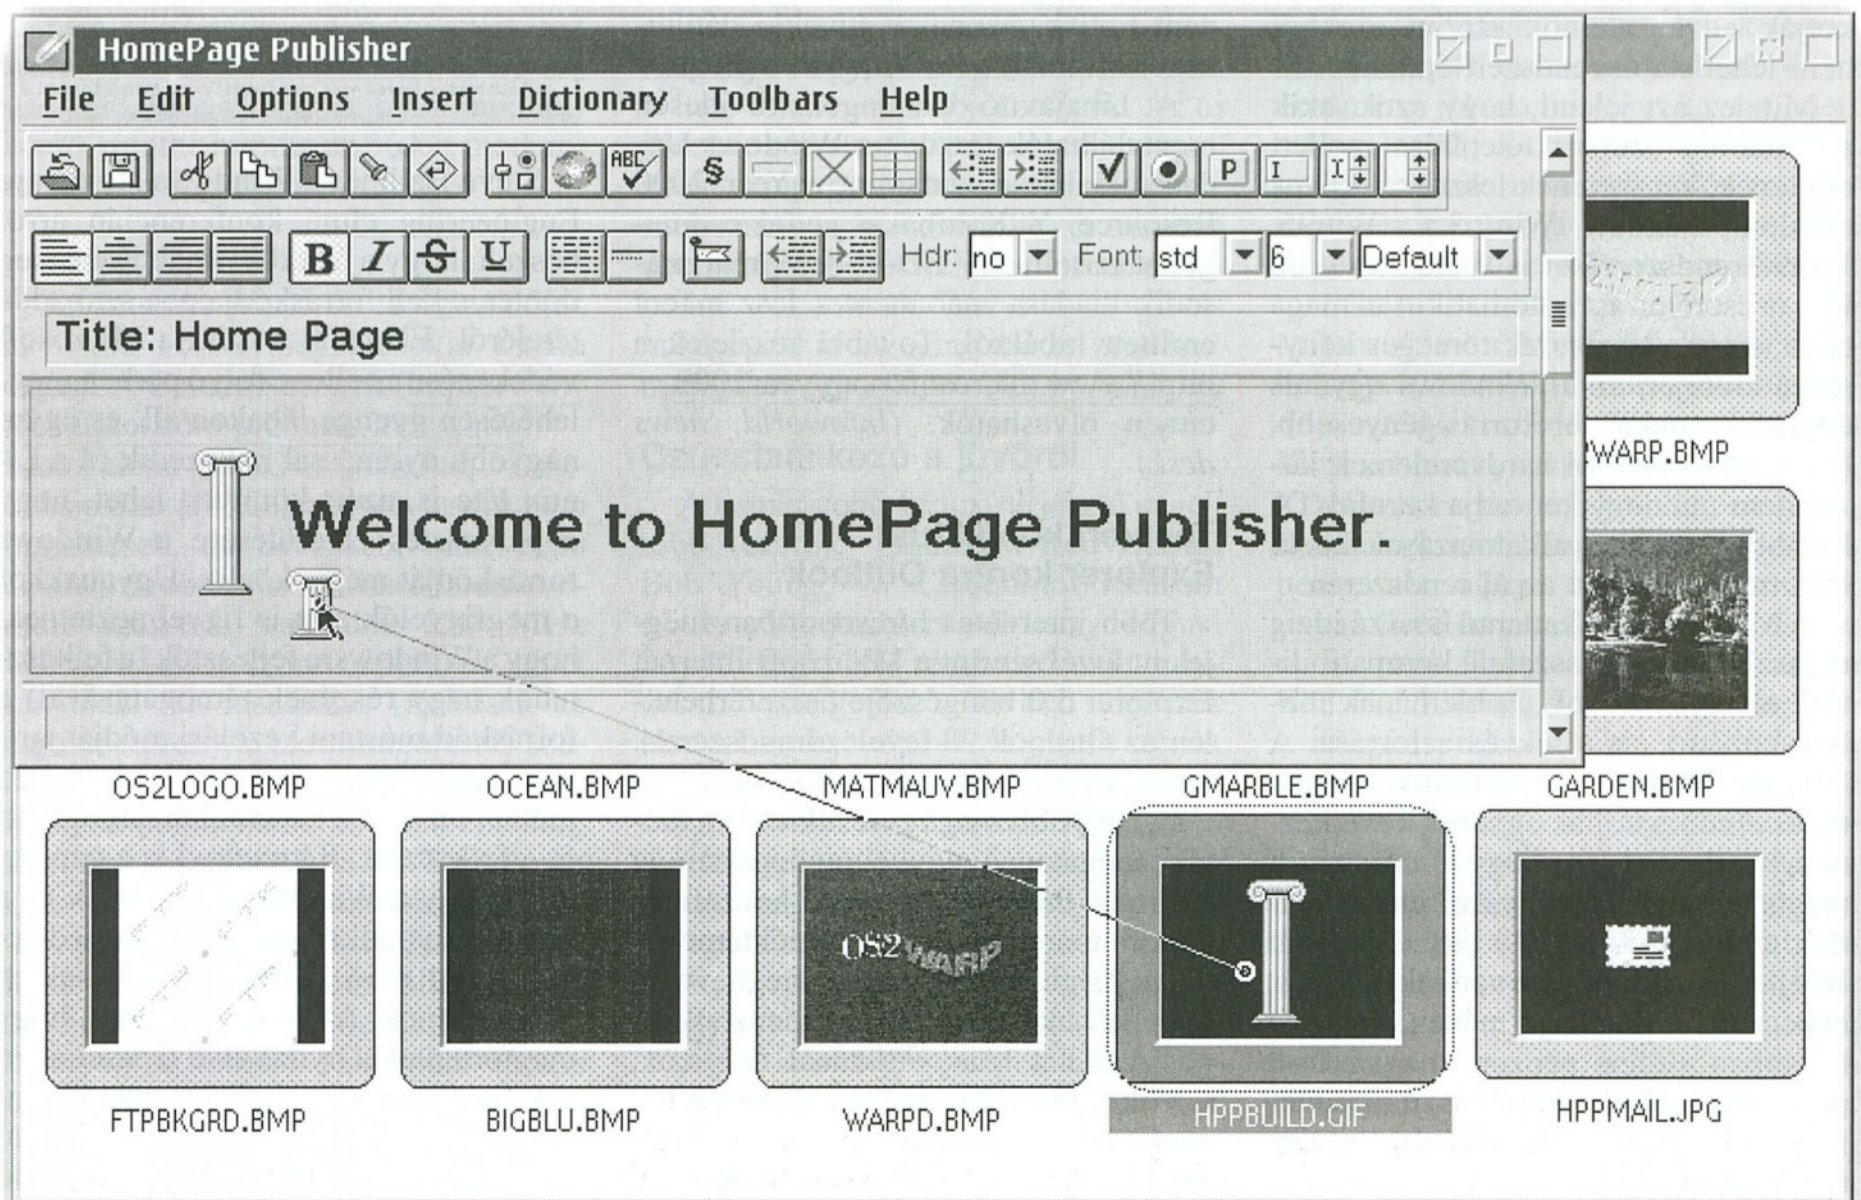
HomePage Publisher

File Edit Options Insert Dictionary Toolbars Help

Hdr: no Font: std 6 Default

Title: Home Page

Welcome to HomePage Publisher.

WARP.BMP

OS2LOGO.BMP OCEAN.BMP MATMAUV.BMP GMARBLE.BMP GARDEN.BMP

OS2 WARP

FTPBKGRD.BMP BIGBLU.BMP WARPD.BMP HPPBUILD.GIF HPPMAIL.JPG